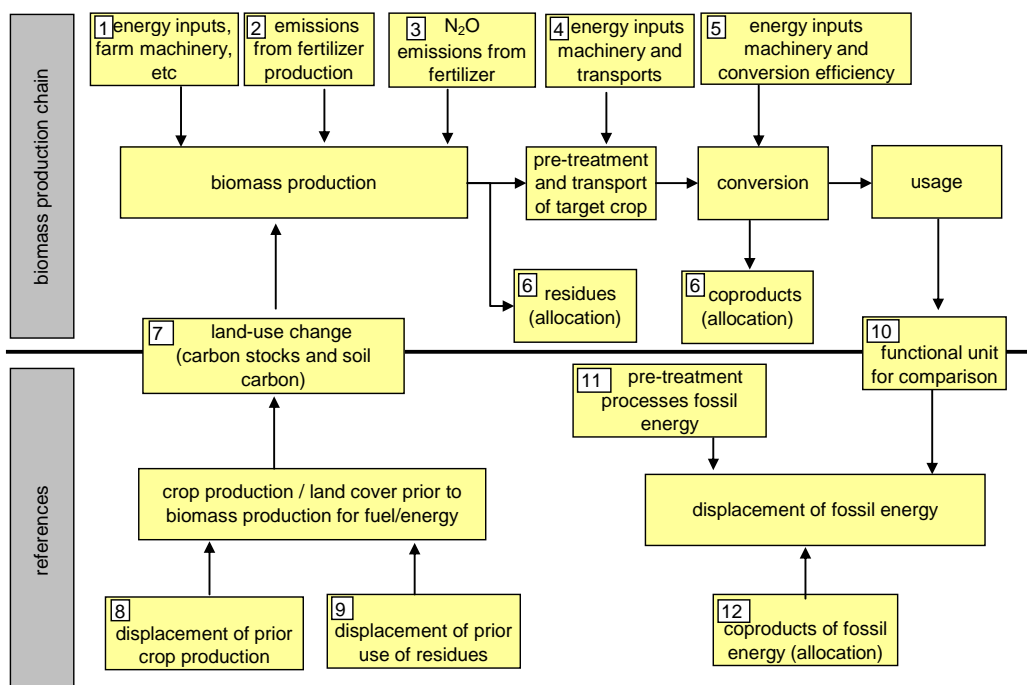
biomass production chain

1 energy inputs, farm machinery, etc

2 emissions from fertilizer production

3 $N_2O$ emissions from fertilizer

4 energy inputs machinery and transports

5 energy inputs machinery and conversion efficiency

biomass production

pre-treatment and transport of target crop

conversion

usage

6 residues (allocation)

6 coproducts (allocation)

7 land-use change (carbon stocks and soil carbon)

10 functional unit for comparison

references

11 pre-treatment processes fossil energy

crop production / land cover prior to biomass production for fuel/energy

displacement of fossil energy

8 displacement of prior crop production

9 displacement of prior use of residues

12 coproducts of fossil energy (allocation)